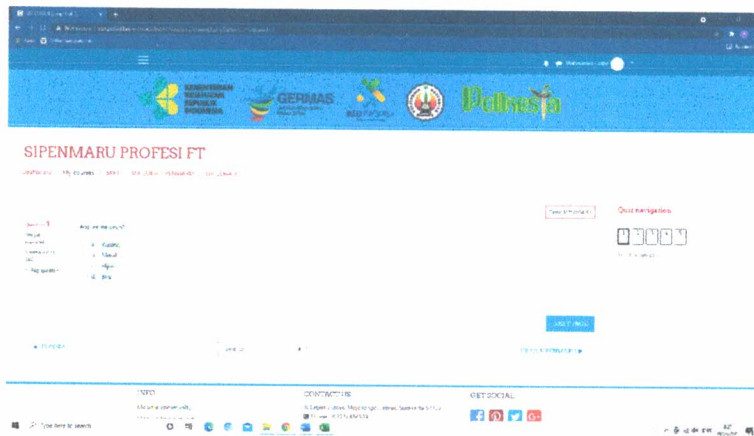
KEMENTERIAN KESEHATAN REPUBLIK INDONESIA

GERMAS

Poltekes

SIPENMARU PROFESI FT

Question 3

Flag question

a. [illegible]

b. Manual

c. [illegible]

d. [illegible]

Quiz navigation

1 2 3 4 5

NEXT PAGE

INFO

CONTACT US

GET SOCIAL

Type here to search